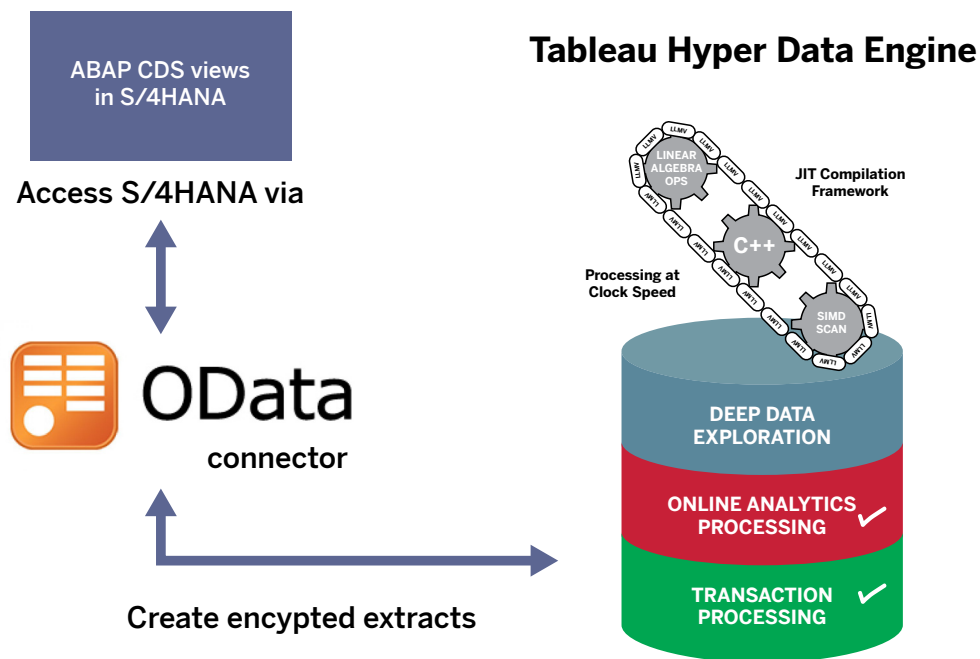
ABAP CDS views in S/4HANA

Access S/4HANA via

OData

connector

Create encypted extracts

Tableau Hyper Data Engine

LINEAR ALGEBRA OPS

C++

SIMD SCAN

LLMV

JIT Compilation Framework

Processing at Clock Speed

DEEP DATA EXPLORATION

ONLINE ANALYTICS PROCESSING

TRANSACTION PROCESSING